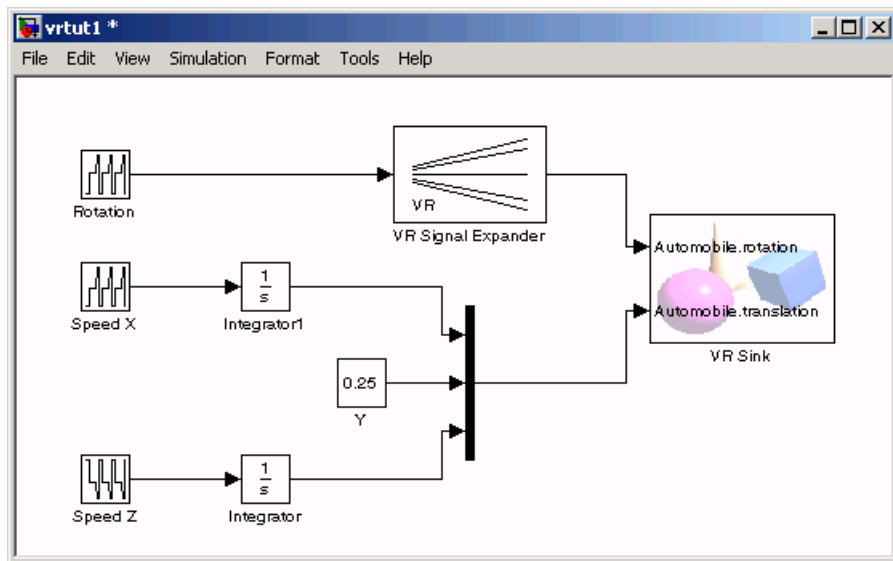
vrtut1 *

File Edit View Simulation Format Tools Help

Rotation

VR

VR Signal Expander

Automobile.rotation

Automobile.translation

VR Sink

Speed X

$\frac{1}{s}$

Integrator1

0.25

Y

Speed Z

$\frac{1}{s}$

Integrator